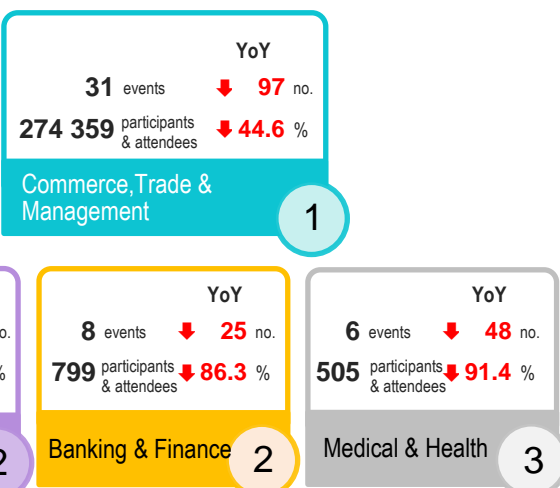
YoY
31 events 97 no.
274 359 participants & attendees 44.6 %
Commerce,Trade & Management
1

no.
%
2

YoY
8 events 25 no.
799 participants & attendees 86.3 %
Banking & Finance
2

YoY
6 events 48 no.
505 participants & attendees 91.4 %
Medical & Health
3